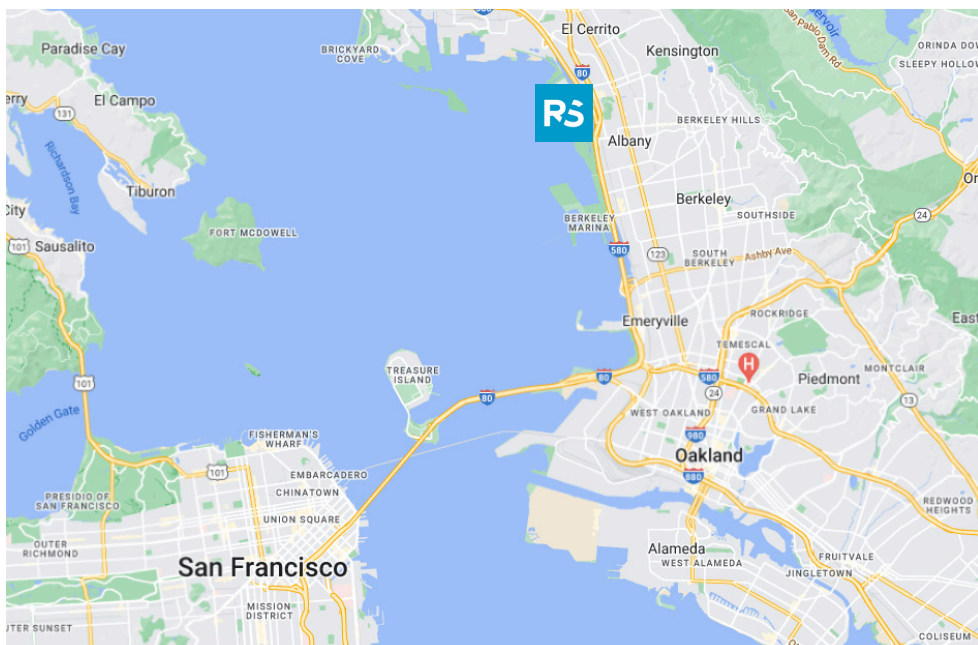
El Cerrito
Kensington
Paradise Cay
BRICKYARD COVE
ORINDA DOW
SLEEPY HOLLOW
erry
El Campo
131
80
RS
Albany
BERKELEY HILLS
Richardson Bay
Tiburon
Berkeley
SOUTHSIDE
24
City
101
Sausalito
FORT MCDOWELL
BERKELEY MARINA
580
123
SOUTH BERKELEY
Ashby Ave
San Pablo Dam Rd
ROCKRIDGE
East
Emeryville
TEMESCAL
101
TREASURE ISLAND
80
580
Piedmont
MONTCLAIR
80
24
Golden Gate
WEST OAKLAND
GRAND LAKE
13
FISHERMAN'S WHARF
980
101
EMBARCADERO
Oakland
880
CHINATOWN
PRESIDIO OF SAN FRANCISCO
REDWOOD HEIGHTS
UNION SQUARE
OUTER RICHMOND
Alameda
FRUITVALE
San Francisco
WEST ALAMEDA
JINGLETOWN
MISSION DISTRICT
TER SUNSET
COLISEUM